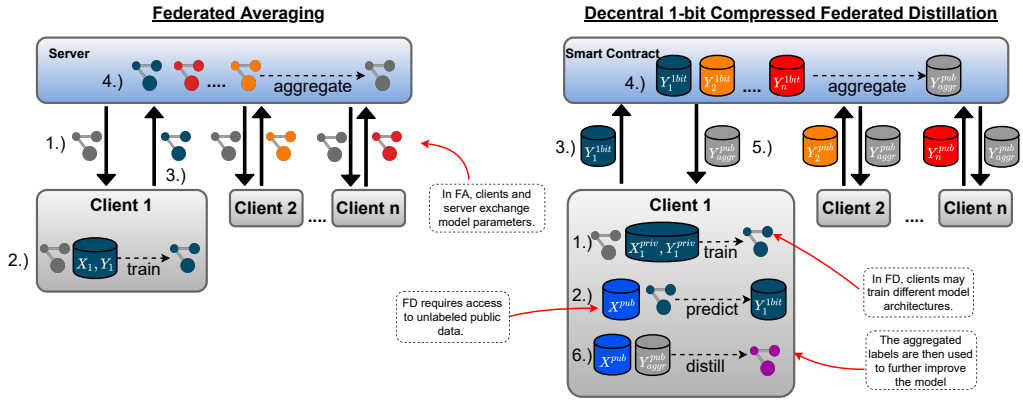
Federated Averaging

Server

4.) .... aggregate

1.)

3.)

Client 1

2.) $X_1, Y_1$ train

Client 2 .... Client n

In FA, clients and server exchange model parameters.

Decentral 1-bit Compressed Federated Distillation

Smart Contract

4.) $Y_1^{1bit}$ $Y_2^{1bit}$ .... $Y_n^{1bit}$ aggregate $Y_{aggr}^{pub}$

3.) $Y_1^{1bit}$

$Y_{aggr}^{pub}$ 5.)

$Y_2^{pub}$ $Y_{aggr}^{pub}$ $Y_n^{pub}$ $Y_{aggr}^{pub}$

Client 1

1.) $X_1^{priv}, Y_1^{priv}$ train

2.) $X^{pub}$ predict $Y_1^{1bit}$

6.) $X^{pub}$ $Y_{aggr}^{pub}$ distill

Client 2 .... Client n

FD requires access to unlabeled public data.

In FD, clients may train different model architectures.

The aggregated labels are then used to further improve the model